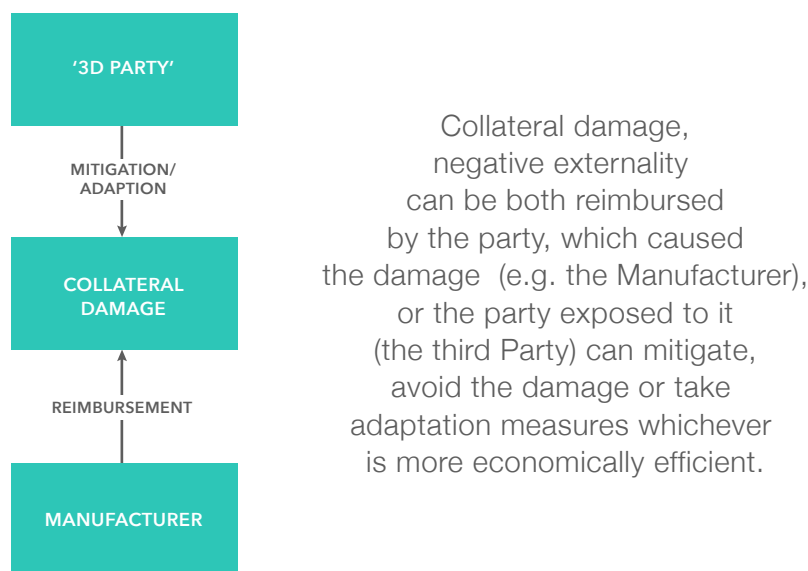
‘3D PARTY’

MITIGATION/ ADAPTION

COLLATERAL DAMAGE

REIMBURSEMENT

MANUFACTURER

Collateral damage, negative externality can be both reimbursed by the party, which caused the damage (e.g. the Manufacturer), or the party exposed to it (the third Party) can mitigate, avoid the damage or take adaptation measures whichever is more economically efficient.